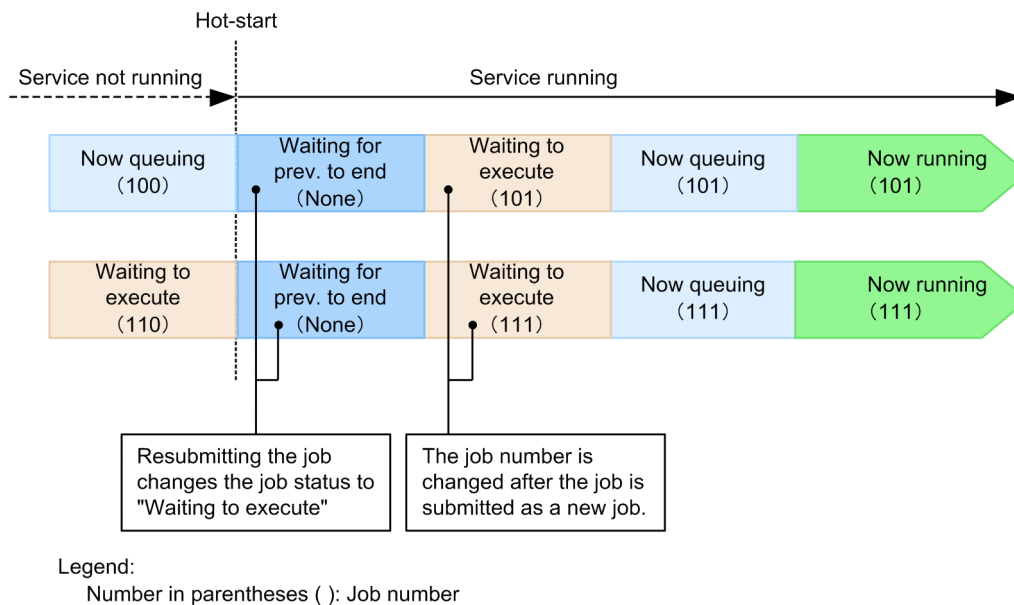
Hot-start

Service not running

Service running

Now queuing (100)

Waiting for prev. to end (None)

Waiting to execute (101)

Now queuing (101)

Now running (101)

Waiting to execute (110)

Waiting for prev. to end (None)

Waiting to execute (111)

Now queuing (111)

Now running (111)

Resubmitting the job changes the job status to "Waiting to execute"

The job number is changed after the job is submitted as a new job.

Legend:
Number in parentheses ( ): Job number